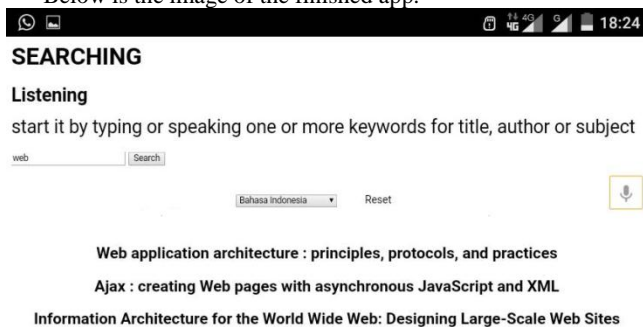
Below is the image of the finished app.

18:24

SEARCHING

Listening

start it by typing or speaking one or more keywords for title, author or subject

web

Search

Bahasa Indonesia

Reset

Web application architecture : principles, protocols, and practices

Ajax : creating Web pages with asynchronous JavaScript and XML

Information Architecture for the World Wide Web: Designing Large-Scale Web Sites